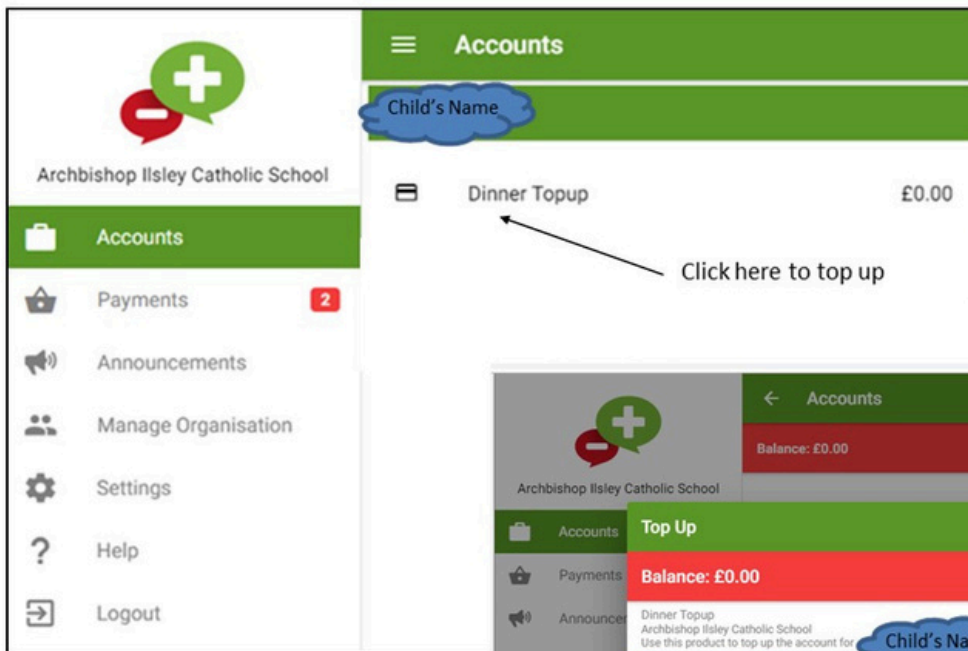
Archbishop Ilsley Catholic School

Accounts

Payments 2

Announcements

Manage Organisation

Settings

Help

Logout

Accounts

Child's Name

Dinner Topup £0.00

Click here to top up

Archbishop Ilsley Catholic School

Accounts

Payments

Announcer

Accounts

Balance: £0.00

Top Up

Balance: £0.00

Dinner Topup
Archbishop Ilsley Catholic School
Use this product to top up the account for

Child's Na